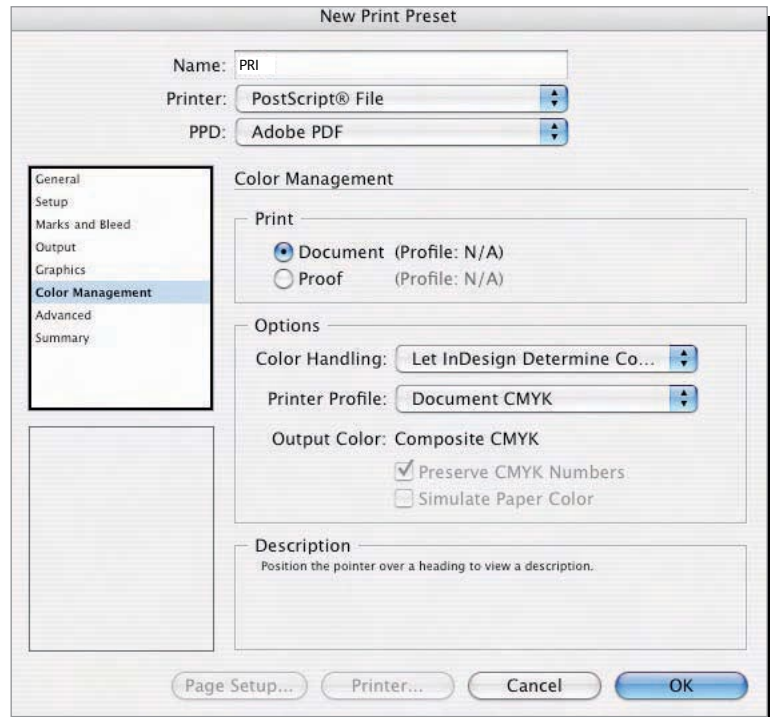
New Print Preset

Name: PRI

Printer: PostScript® File

PPD: Adobe PDF

General
Setup
Marks and Bleed
Output
Graphics
Color Management
Advanced
Summary

Color Management

Print

Document (Profile: N/A)

Proof (Profile: N/A)

Options

Color Handling: Let InDesign Determine Co...

Printer Profile: Document CMYK

Output Color: Composite CMYK

Preserve CMYK Numbers

Simulate Paper Color

Description

Position the pointer over a heading to view a description.

Page Setup... Printer... Cancel OK